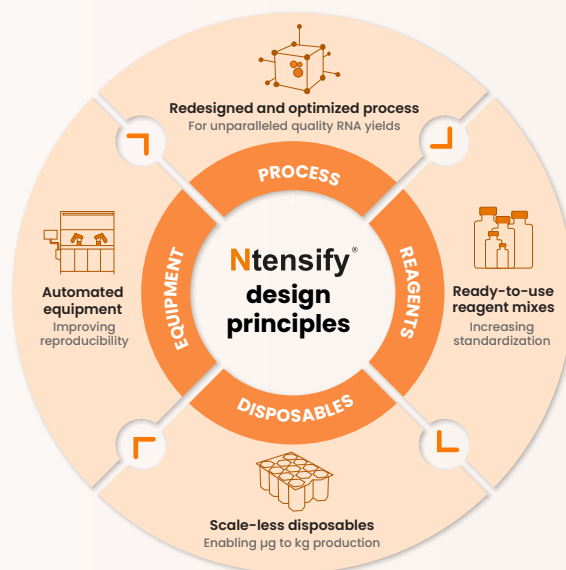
Redesigned and optimized process
For unparalleled quality RNA yields

PROCESS

Automated equipment
Improving reproducibility

EQUIPMENT

Ntensify®
design principles

REAGENTS

Ready-to-use reagent mixes
Increasing standardization

DISPOSABLES

Scale-less disposables
Enabling µg to kg production